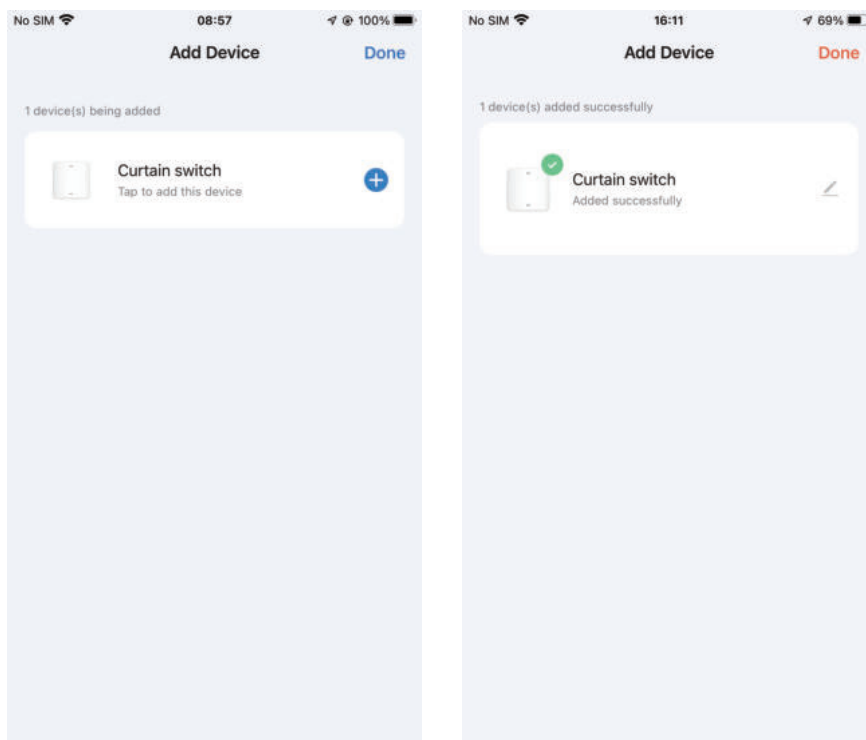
No SIM 08:57 100%

Add Device Done

1 device(s) being added

Curtain switch
Tap to add this device

No SIM 16:11 69%

Add Device Done

1 device(s) added successfully

Curtain switch
Added successfully